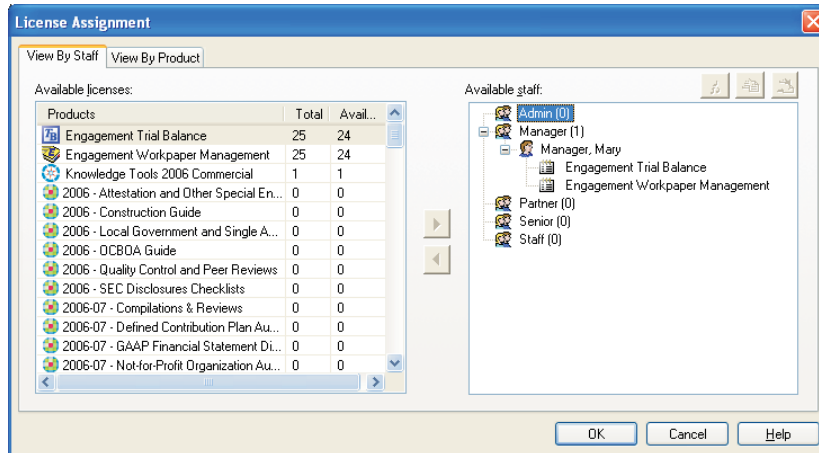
License Assignment

View By Staff | View By Product

Available licenses:

| Products | Total | Avail... |
|---|---|---|
| Engagement Trial Balance | 25 | 24 |
| Engagement Workpaper Management | 25 | 24 |
| Knowledge Tools 2006 Commercial | 1 | 1 |
| 2006 - Attestation and Other Special En... | 0 | 0 |
| 2006 - Construction Guide | 0 | 0 |
| 2006 - Local Government and Single A... | 0 | 0 |
| 2006 - OCBOA Guide | 0 | 0 |
| 2006 - Quality Control and Peer Reviews | 0 | 0 |
| 2006 - SEC Disclosures Checklists | 0 | 0 |
| 2006-07 - Compilations & Reviews | 0 | 0 |
| 2006-07 - Defined Contribution Plan Au... | 0 | 0 |
| 2006-07 - GAAP Financial Statement Di... | 0 | 0 |
| 2006-07 - Not-for-Profit Organization Au... | 0 | 0 |

Available staff:

Admin (0)
Manager (1)
Manager, Mary
Engagement Trial Balance
Engagement Workpaper Management
Partner (0)
Senior (0)
Staff (0)

OK | Cancel | Help